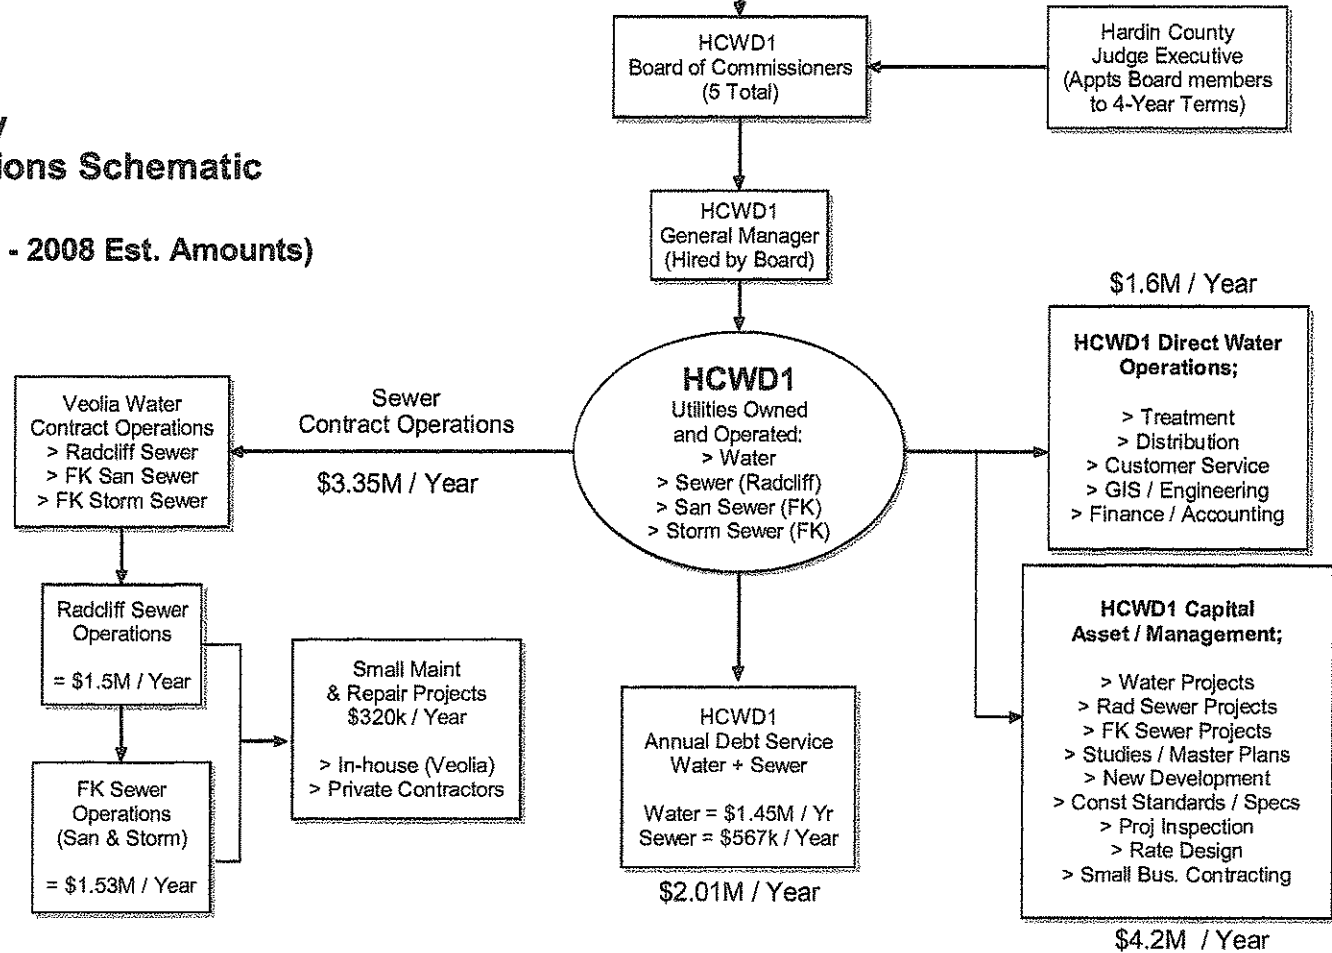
y
ions Schematic

- 2008 Est. Amounts)

HCWD1
Board of Commissioners
(5 Total)

Hardin County
Judge Executive
(Appts Board members to 4-Year Terms)

HCWD1
General Manager
(Hired by Board)

$1.6M / Year

HCWD1 Direct Water Operations;

> Treatment
> Distribution
> Customer Service
> GIS / Engineering
> Finance / Accounting

HCWD1
Utilities Owned and Operated:
> Water
> Sewer (Radcliff)
> San Sewer (FK)
> Storm Sewer (FK)

Sewer
Contract Operations

$3.35M / Year

Veolia Water
Contract Operations
> Radcliff Sewer
> FK San Sewer
> FK Storm Sewer

Radcliff Sewer
Operations

= $1.5M / Year

FK Sewer
Operations
(San & Storm)

= $1.53M / Year

Small Maint
& Repair Projects
$320k / Year

> In-house (Veolia)
> Private Contractors

HCWD1
Annual Debt Service
Water + Sewer

Water = $1.45M / Yr
Sewer = $567k / Year

$2.01M / Year

HCWD1 Capital
Asset / Management;

> Water Projects
> Rad Sewer Projects
> FK Sewer Projects
> Studies / Master Plans
> New Development
> Const Standards / Specs
> Proj Inspection
> Rate Design
> Small Bus. Contracting

$4.2M / Year